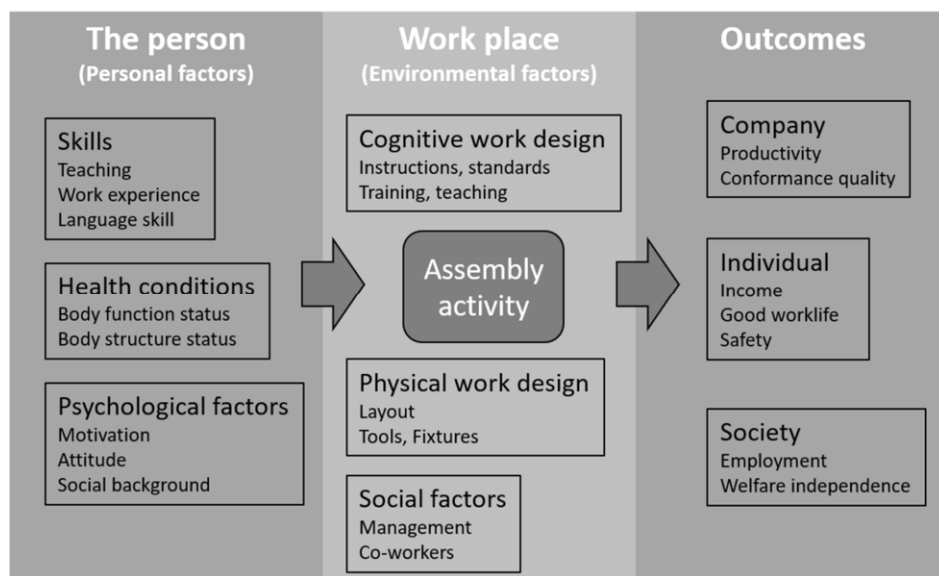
The person
(Personal factors)

Skills
Teaching
Work experience
Language skill

Health conditions
Body function status
Body structure status

Psychological factors
Motivation
Attitude
Social background

Work place
(Environmental factors)

Cognitive work design
Instructions, standards
Training, teaching

Assembly activity

Physical work design
Layout
Tools, Fixtures

Social factors
Management
Co-workers

Outcomes

Company
Productivity
Conformance quality

Individual
Income
Good worklife
Safety

Society
Employment
Welfare independence